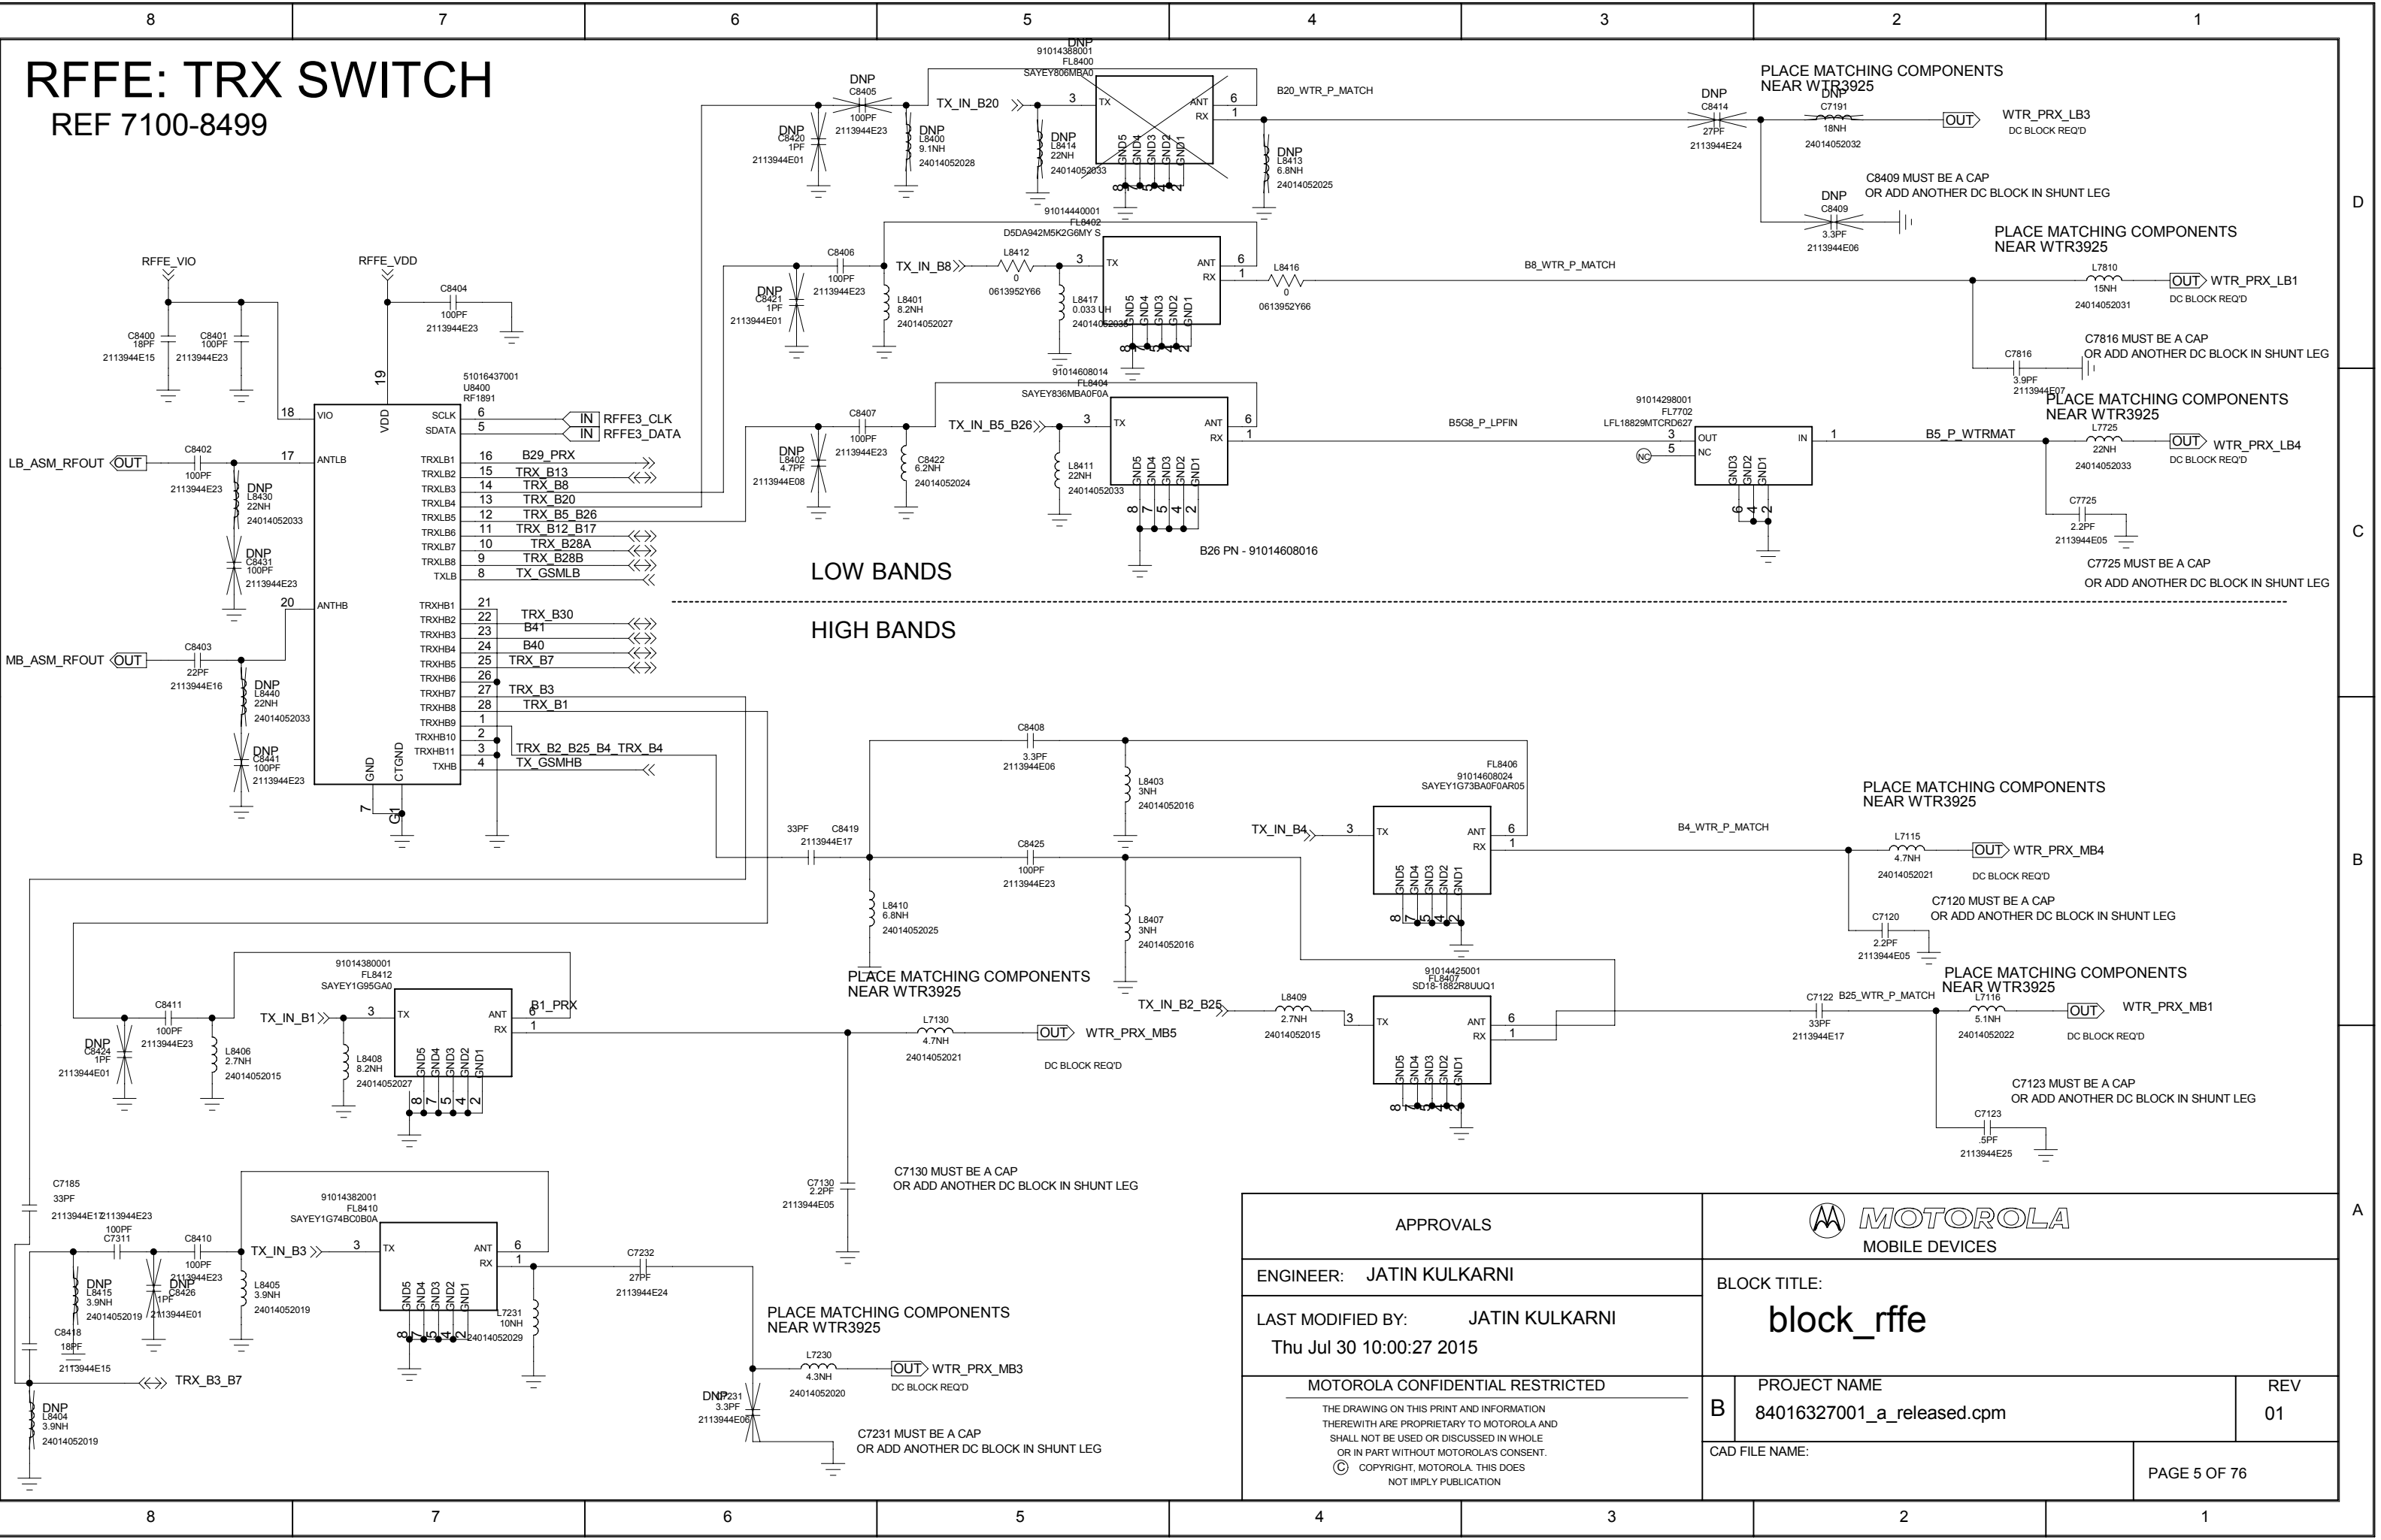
8 7 6 5 4 3 2 1

RFFE: TRX SWITCH
REF 7100-8499

DNP
91014388001
FL8400
SAYEY806MBA0

DNP
C8405
100PF
2113944E23

TX_IN_B20

B20_WTR_P_MATCH

DNP
C8414
27PF
2113944E24

PLACE MATCHING COMPONENTS
NEAR WTR3925

DNP
C7191
18NH
24014052032

OUT WTR_PRX_LB3
DC BLOCK REQ'D

DNP
C8420
1PF
2113944E01

DNP
L8400
9.1NH
24014052028

DNP
L8414
22NH
24014052033

DNP
L8413
6.8NH
24014052025

C8409 MUST BE A CAP
OR ADD ANOTHER DC BLOCK IN SHUNT LEG

DNP
C8409
3.3PF
2113944E06

91014440001
FL8402
D5DA942M5K2G6MY S

PLACE MATCHING COMPONENTS
NEAR WTR3925

RFFE_VIO
RFFE_VDD

C8406
100PF
2113944E23

TX_IN_B8

L8412
0
0613952Y66

L8416
0
0613952Y66

B8_WTR_P_MATCH

L7810
15NH
24014052031

OUT WTR_PRX_LB1
DC BLOCK REQ'D

C8404
100PF
2113944E23

DNP
C8421
1PF
2113944E01

L8401
8.2NH
24014052027

L8417
0.033 UH
24014052035

C8400
18PF
2113944E15

C8401
100PF
2113944E23

C7816 MUST BE A CAP
OR ADD ANOTHER DC BLOCK IN SHUNT LEG

C7816
3.9PF
2113944E07

91014608014
FL8404
SAYEY836MBA0F0A

PLACE MATCHING COMPONENTS
NEAR WTR3925

51016437001
U8400
RF1891

C8407
100PF
2113944E23

91014298001
FL7702
LFL18829MTCRD627

L7725
22NH
24014052033

18 VIO VDD 19 SCLK 6 SDATA 5

IN RFFE3_CLK
IN RFFE3_DATA

TX_IN_B5_B26

B5G8_P_LPFIN

B5_P_WTRMAT

OUT WTR_PRX_LB4
DC BLOCK REQ'D

LB_ASM_RFOUT OUT

C8402
100PF
2113944E23

17 ANTLB

DNP
C8402
4.7PF
2113944E08

C8422
6.2NH
24014052024

L8411
22NH
24014052033

DNP
L8430
22NH
24014052033

TRXLB1 16 B29_PRX
TRXLB2 15 TRX_B13
TRXLB3 14 TRX_B8
TRXLB4 13 TRX_B20
TRXLB5 12 TRX_B5_B26
TRXLB6 11 TRX_B12_B17
TRXLB7 10 TRX_B28A
TRXLB8 9 TRX_B28B
TXLB 8 TX_GSMLB

C7725
2.2PF
2113944E05

DNP
C8431
100PF
2113944E23

LOW BANDS

B26 PN - 91014608016

C7725 MUST BE A CAP
OR ADD ANOTHER DC BLOCK IN SHUNT LEG

20 ANTHB

TRXHB1 21
TRXHB2 22 TRX_B30
TRXHB3 23 B41
TRXHB4 24 B40
TRXHB5 25 TRX_B7
TRXHB6 26
TRXHB7 27 TRX_B3
TRXHB8 28 TRX_B1
TRXHB9 1
TRXHB10 2
TRXHB11 3 TRX_B2_B25_B4_TRX_B4
TXHB 4 TX_GSMHB

HIGH BANDS

MB_ASM_RFOUT OUT

C8403
22PF
2113944E16

DNP
L8440
22NH
24014052033

DNP
C8441
100PF
2113944E23

GND CTGND

C8408
3.3PF
2113944E06

L8403
3NH
24014052016

FL8406
91014608024
SAYEY1G73BA0F0AR05

PLACE MATCHING COMPONENTS
NEAR WTR3925

33PF C8419
2113944E17

C8425
100PF
2113944E23

TX_IN_B4

B4_WTR_P_MATCH

L7115
4.7NH
24014052021

OUT WTR_PRX_MB4
DC BLOCK REQ'D

L8410
6.8NH
24014052025

L8407
3NH
24014052016

C7120 MUST BE A CAP
OR ADD ANOTHER DC BLOCK IN SHUNT LEG

C7120
2.2PF
2113944E05

91014380001
FL8412
SAYEY1G95GA0

PLACE MATCHING COMPONENTS
NEAR WTR3925

91014425001
FL8407
SD18-1882R8UUQ1

PLACE MATCHING COMPONENTS
NEAR WTR3925

C8411
100PF
2113944E23

TX_IN_B1

B1_PRX

TX_IN_B2_B25

L8409
2.7NH
24014052015

C7122 B25_WTR_P_MATCH
33PF
2113944E17

L7116
5.1NH
24014052022

OUT WTR_PRX_MB1
DC BLOCK REQ'D

DNP
C8424
1PF
2113944E01

L8406
2.7NH
24014052015

L8408
8.2NH
24014052027

L7130
4.7NH
24014052021

OUT WTR_PRX_MB5
DC BLOCK REQ'D

C7123 MUST BE A CAP
OR ADD ANOTHER DC BLOCK IN SHUNT LEG

C7123
.5PF
2113944E25

C7130 MUST BE A CAP
OR ADD ANOTHER DC BLOCK IN SHUNT LEG

C7130
2.2PF
2113944E05

C7185
33PF
2113944E17

91014382001
FL8410
SAYEY1G74BC0B0A

2113944E23
100PF
C7311

C8410
100PF
2113944E23

TX_IN_B3

C7232
27PF
2113944E24

DNP
L8415
3.9NH
24014052019

DNP
C8426
1PF
2113944E01

L8405
3.9NH
24014052019

L7231
10NH
24014052029

PLACE MATCHING COMPONENTS
NEAR WTR3925

C8418
18PF
2113944E15

L7230
4.3NH
24014052020

OUT WTR_PRX_MB3
DC BLOCK REQ'D

TRX_B3_B7

DNP
C7231
3.3PF
2113944E06

DNP
L8404
3.9NH
24014052019

C7231 MUST BE A CAP
OR ADD ANOTHER DC BLOCK IN SHUNT LEG

APPROVALS

MOTOROLA
MOBILE DEVICES

ENGINEER: JATIN KULKARNI

BLOCK TITLE:
block_rffe

LAST MODIFIED BY: JATIN KULKARNI
Thu Jul 30 10:00:27 2015

MOTOROLA CONFIDENTIAL RESTRICTED
THE DRAWING ON THIS PRINT AND INFORMATION THEREWITH ARE PROPRIETARY TO MOTOROLA AND SHALL NOT BE USED OR DISCUSSED IN WHOLE OR IN PART WITHOUT MOTOROLA'S CONSENT.
© COPYRIGHT, MOTOROLA. THIS DOES NOT IMPLY PUBLICATION

B
PROJECT NAME
84016327001_a_released.cpm

REV
01

CAD FILE NAME:

PAGE 5 OF 76

D C B A

8 7 6 5 4 3 2 1